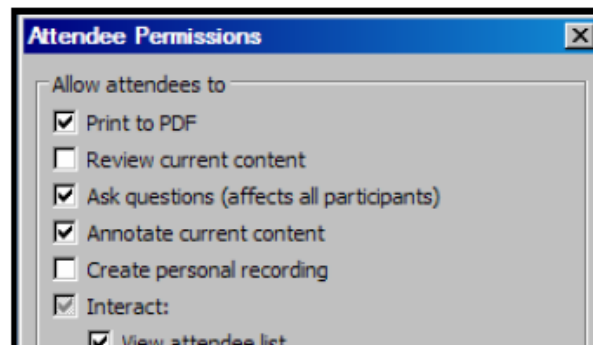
Attendee Permissions

Allow attendees to

☑ Print to PDF
☐ Review current content
☑ Ask questions (affects all participants)
☑ Annotate current content
☐ Create personal recording
☑ Interact:
☑ View attendee list